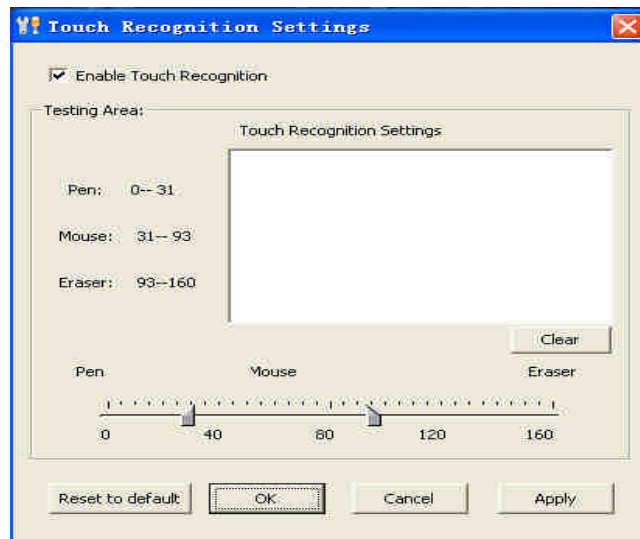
Touch Recognition Settings

Enable Touch Recognition

Testing Area:

Touch Recognition Settings

Pen: 0-- 31

Mouse: 31-- 93

Eraser: 93--160

Clear

Pen

Mouse

Eraser

0

40

80

120

160

Reset to default

OK

Cancel

Apply